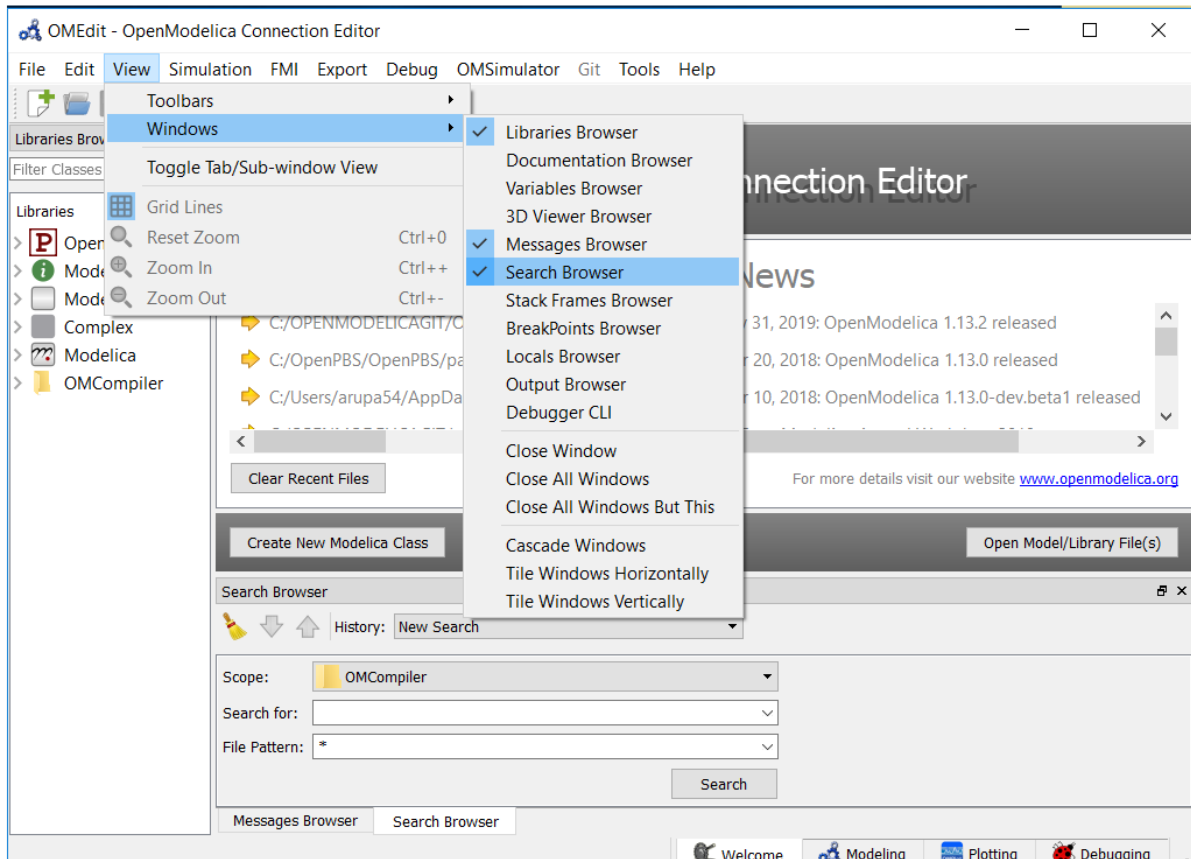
OMEdit - OpenModelica Connection Editor

File Edit View Simulation FMI Export Debug OMSimulator Git Tools Help

Toolbars
Windows
Toggle Tab/Sub-window View
Grid Lines
Reset Zoom Ctrl+0
Zoom In Ctrl++
Zoom Out Ctrl+-

Libraries Browser
Documentation Browser
Variables Browser
3D Viewer Browser
Messages Browser
Search Browser
Stack Frames Browser
BreakPoints Browser
Locals Browser
Output Browser
Debugger CLI
Close Window
Close All Windows
Close All Windows But This
Cascade Windows
Tile Windows Horizontally
Tile Windows Vertically

Libraries Brow
Filter Classes
Libraries
Open
Mode
Mode
Complex
Modelica
OMCompiler

nnection Editor
News
C:/OPENMODELICAGIT/O
C:/OpenPBS/OpenPBS/pa
C:/Users/arupa54/AppDa
y 31, 2019: OpenModelica 1.13.2 released
r 20, 2018: OpenModelica 1.13.0 released
r 10, 2018: OpenModelica 1.13.0-dev.beta1 released
Clear Recent Files
For more details visit our website www.openmodelica.org
Create New Modelica Class
Open Model/Library File(s)

Search Browser
History: New Search
Scope: OMCompiler
Search for:
File Pattern: *
Search
Messages Browser Search Browser
Welcome Modeling Plotting Debugging